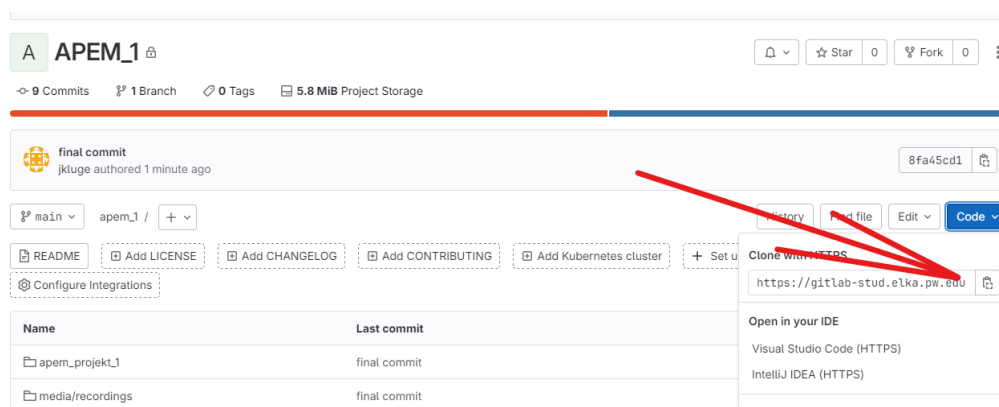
A APEM_1

Star 0 Fork 0

9 Commits 1 Branch 0 Tags 5.8 MiB Project Storage

final commit
jkluge authored 1 minute ago

8fa45cd1

main apem_1 / +

History Find file Edit Code

README Add LICENSE Add CHANGELOG Add CONTRIBUTING Add Kubernetes cluster Set u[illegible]

Configure Integrations

Clone with HTTPS
https://gitlab-stud.elka.pw.edu

Open in your IDE
Visual Studio Code (HTTPS)
IntelliJ IDEA (HTTPS)

| Name | Last commit |
|---|---|
| apem_projekt_1 | final commit |
| media/recordings | final commit |